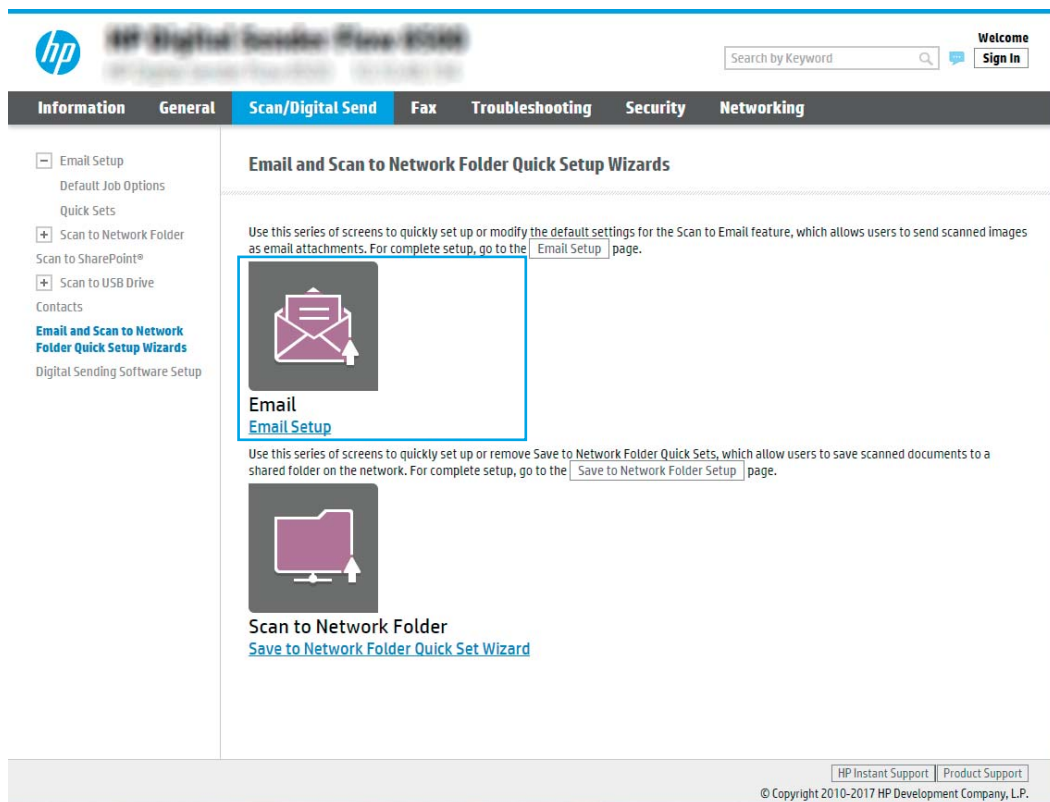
hp

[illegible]
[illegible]

Welcome
Search by Keyword
Sign In

Information General Scan/Digital Send Fax Troubleshooting Security Networking

− Email Setup
Default Job Options
Quick Sets
+ Scan to Network Folder
Scan to SharePoint®
+ Scan to USB Drive
Contacts
Email and Scan to Network Folder Quick Setup Wizards
Digital Sending Software Setup

Email and Scan to Network Folder Quick Setup Wizards

Use this series of screens to quickly set up or modify the default settings for the Scan to Email feature, which allows users to send scanned images as email attachments. For complete setup, go to the Email Setup page.

Email
Email Setup

Use this series of screens to quickly set up or remove Save to Network Folder Quick Sets, which allow users to save scanned documents to a shared folder on the network. For complete setup, go to the Save to Network Folder Setup page.

Scan to Network Folder
Save to Network Folder Quick Set Wizard

HP Instant Support Product Support
© Copyright 2010-2017 HP Development Company, L.P.